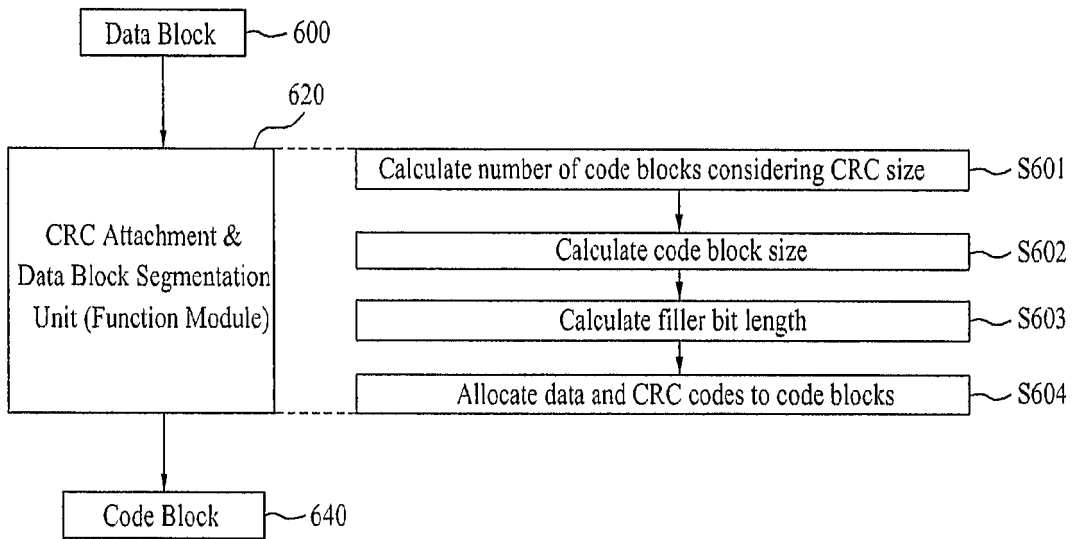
Data Block 600

620

CRC Attachment & Data Block Segmentation Unit (Function Module)

Calculate number of code blocks considering CRC size S601

Calculate code block size S602

Calculate filler bit length S603

Allocate data and CRC codes to code blocks S604

Code Block 640